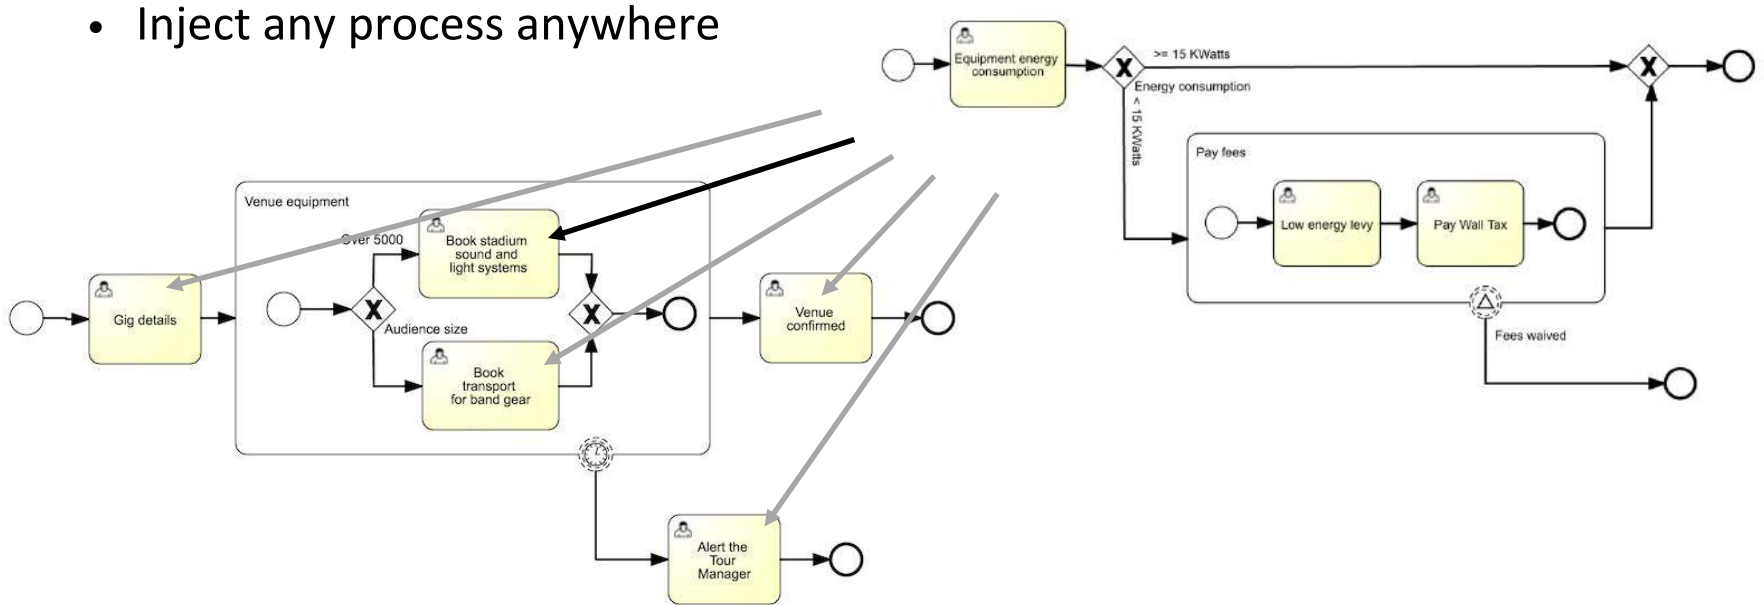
• Inject any process anywhere

Equipment energy consumption

>= 15 KWatts

Energy consumption

< 15 KWatts

Pay fees

Low energy levy

Pay Wall Tax

Fees waived

Venue equipment

Over 5000

Book stadium sound and light systems

Audience size

Book transport for band gear

Gig details

Venue confirmed

Alert the Tour Manager